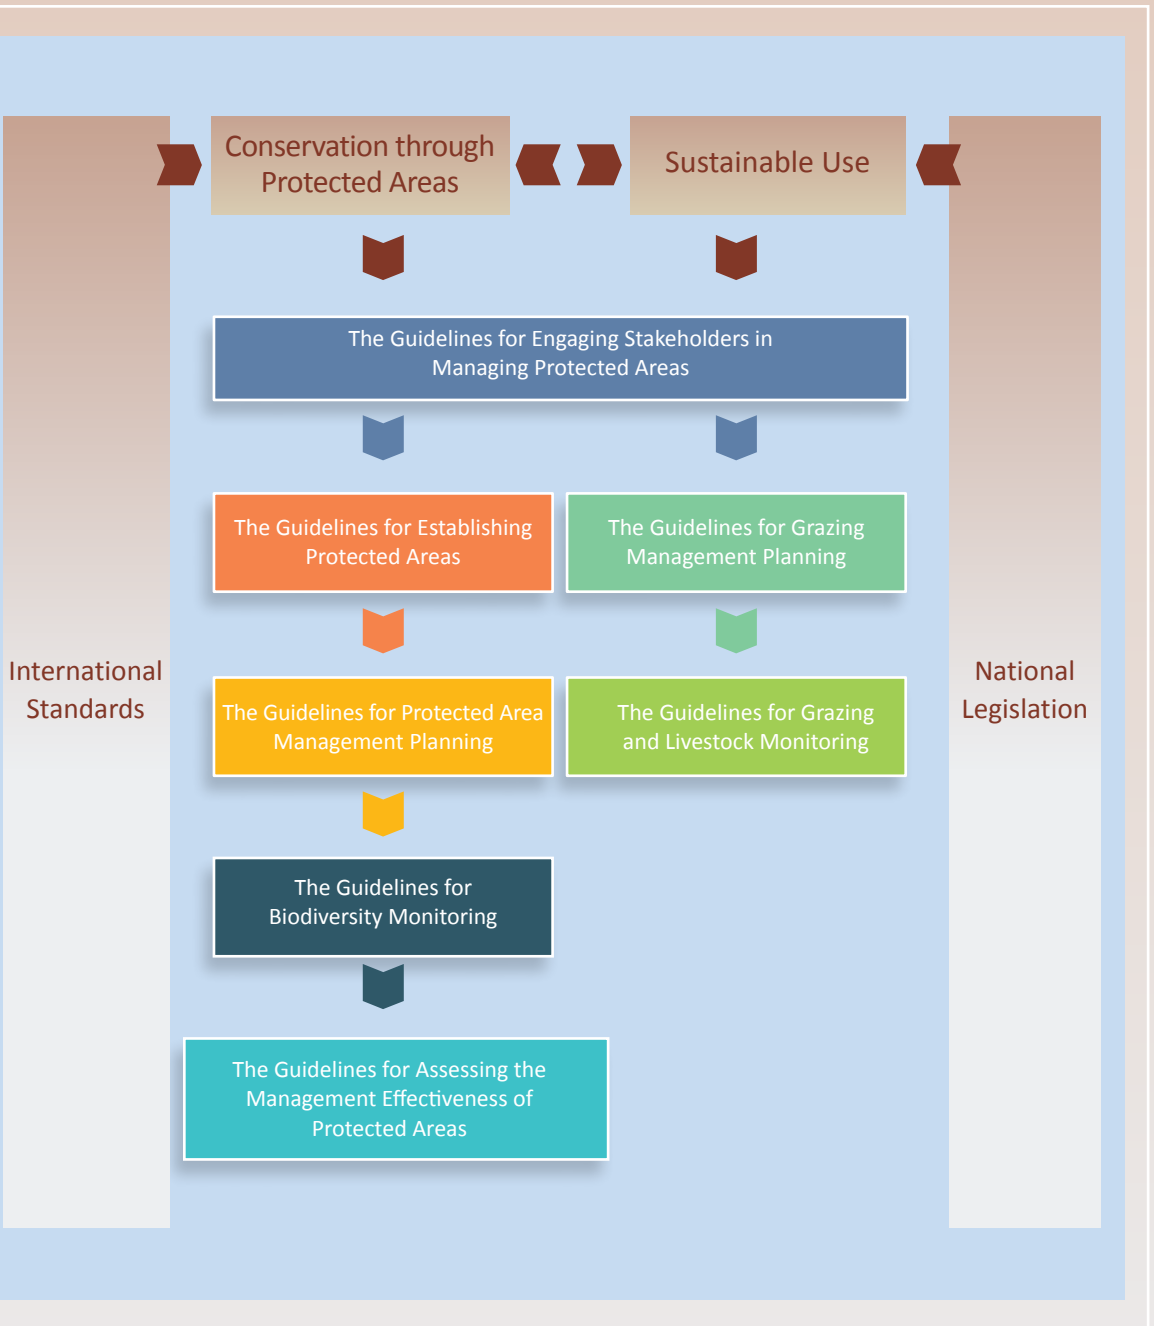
International Standards

Conservation through Protected Areas

Sustainable Use

National Legislation

The Guidelines for Engaging Stakeholders in Managing Protected Areas

The Guidelines for Establishing Protected Areas

The Guidelines for Grazing Management Planning

The Guidelines for Protected Area Management Planning

The Guidelines for Grazing and Livestock Monitoring

The Guidelines for Biodiversity Monitoring

The Guidelines for Assessing the Management Effectiveness of Protected Areas